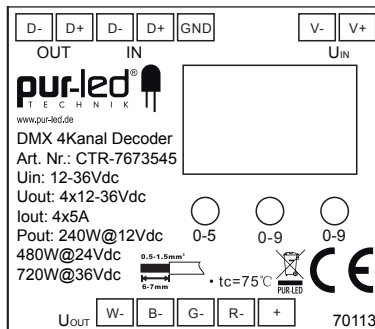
D- D+ D- D+ GND V- V+

OUT IN $U_{IN}$

pur-led®

TECHNIK

www.pur-led.de

DMX 4Kanal Decoder

Art. Nr.: CTR-7673545

Uin: 12-36Vdc

Uout: 4x12-36Vdc

Iout: 4x5A

Pout: 240W@12Vdc

480W@24Vdc

720W@36Vdc

0-5 0-9 0-9

0.5-1.5mm²

6-7mm

• tc=75℃

PUR-LED

CE

$U_{OUT}$ W- B- G- R- +

70113